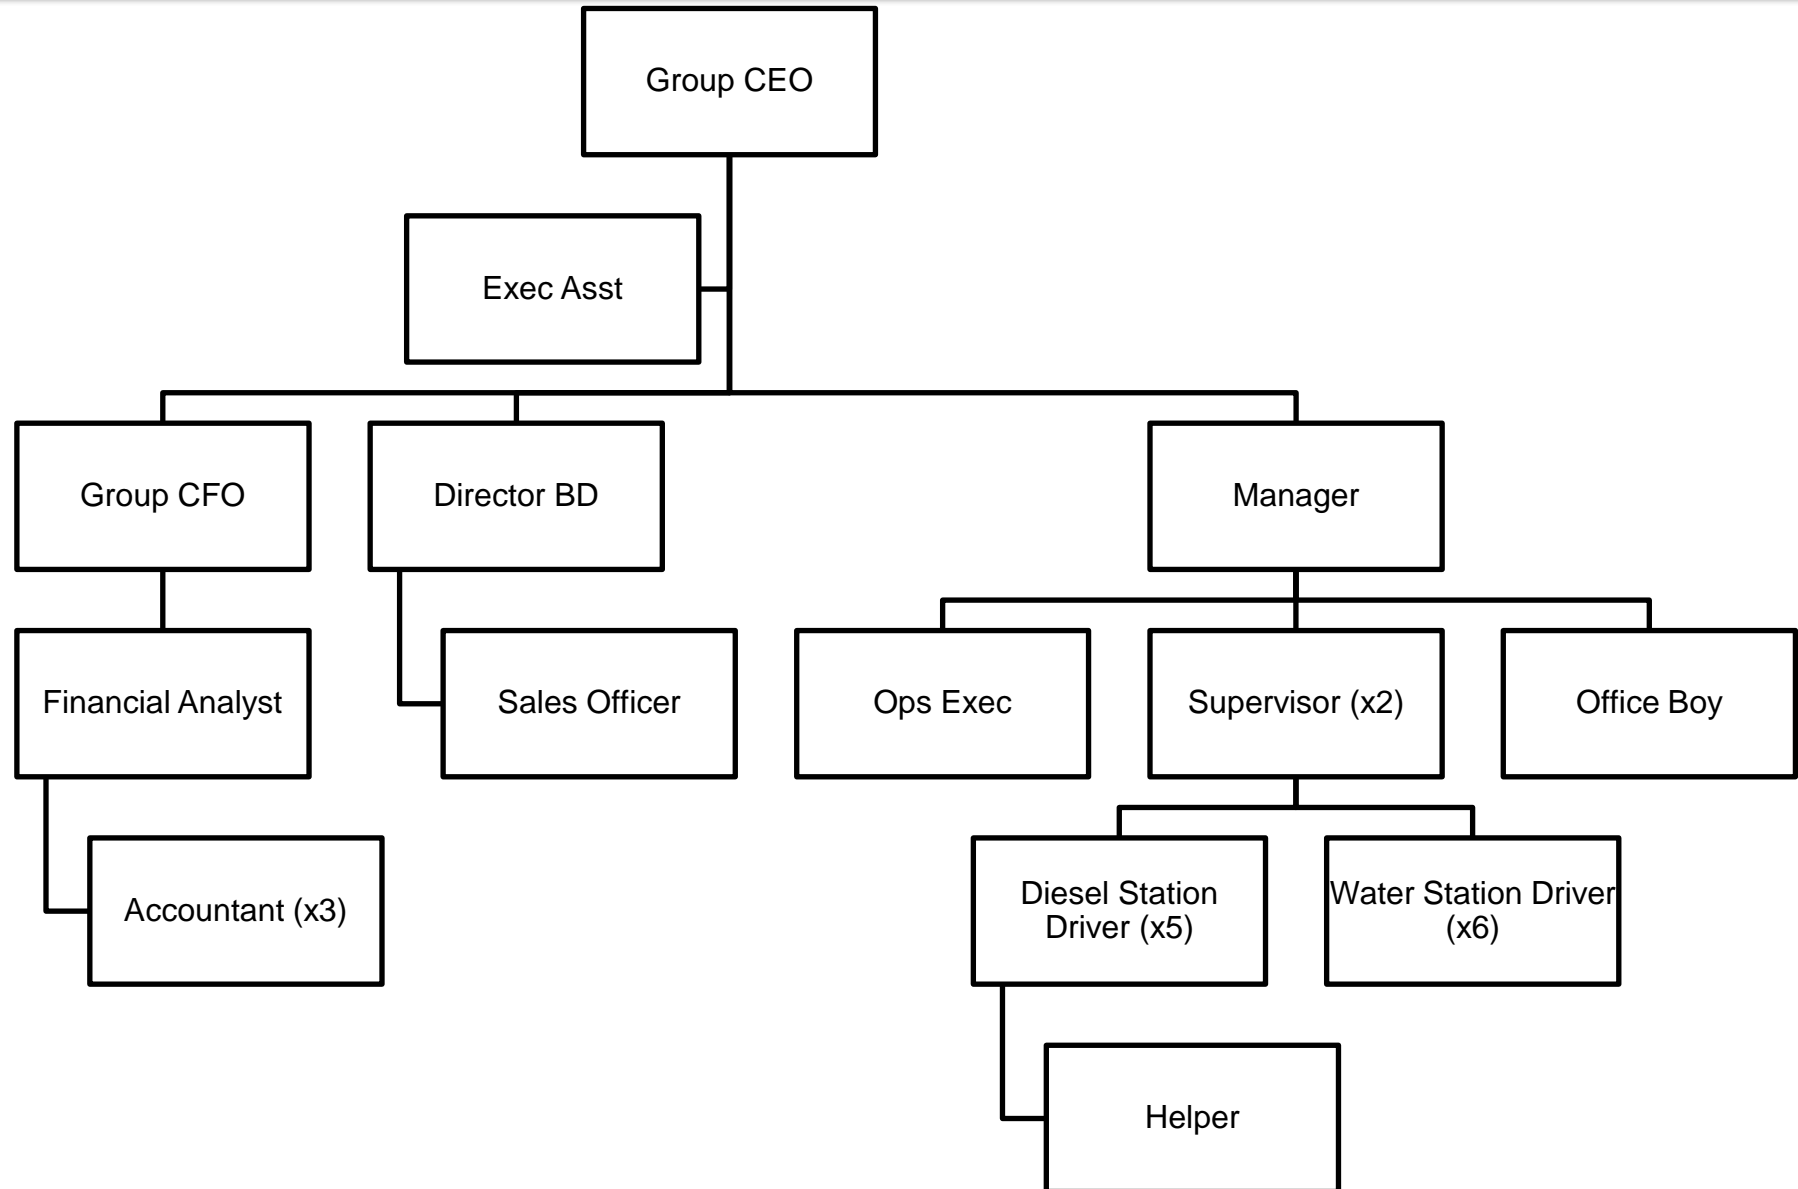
Group CEO

Exec Asst

Group CFO

Director BD

Manager

Financial Analyst

Sales Officer

Ops Exec

Supervisor (x2)

Office Boy

Accountant (x3)

Diesel Station Driver (x5)

Water Station Driver (x6)

Helper